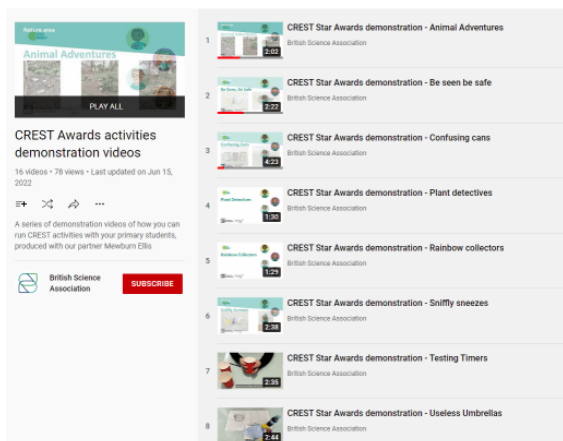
Nature area

Animal Adventures

PLAY ALL

CREST Awards activities demonstration videos

16 videos • 78 views • Last updated on Jun 15, 2022

A series of demonstration videos of how you can run CREST activities with your primary students, produced with our partner Mewburn Ellis

British Science Association

SUBSCRIBE

1 2:02 CREST Star Awards demonstration - Animal Adventures
British Science Association

2 Be Seen, Be Safe 2:22 CREST Star Awards demonstration - Be seen be safe
British Science Association

3 Confusing Cans 4:23 CREST Star Awards demonstration - Confusing cans
British Science Association

4 Plant Detectives 1:30 CREST Star Awards demonstration - Plant detectives
British Science Association

5 Rainbow Collectors 1:29 CREST Star Awards demonstration - Rainbow collectors
British Science Association

6 2:38 CREST Star Awards demonstration - Sniffly sneezes
British Science Association

7 2:35 CREST Star Awards demonstration - Testing Timers
British Science Association

8 2:44 CREST Star Awards demonstration - Useless Umbrellas
British Science Association